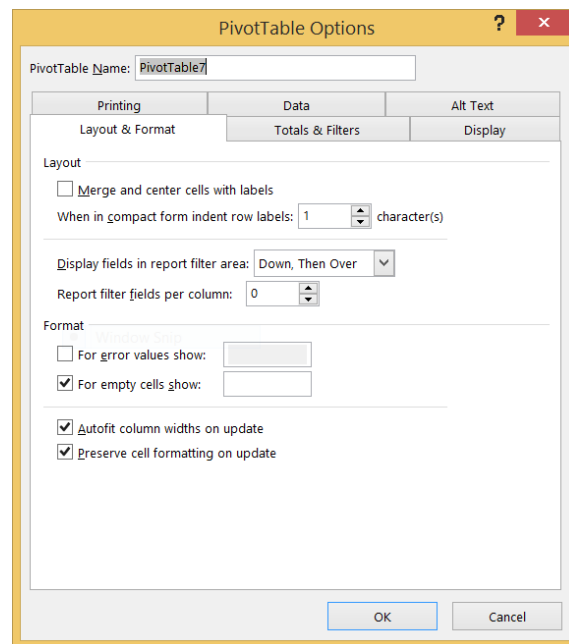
PivotTable Options

?

×

PivotTable Name: PivotTable7

Printing

Data

Alt Text

Layout & Format

Totals & Filters

Display

Layout

Merge and center cells with labels

When in compact form indent row labels: 1 character(s)

Display fields in report filter area: Down, Then Over

Report filter fields per column: 0

Format

Window Snip

For error values show:

For empty cells show:

Autofit column widths on update

Preserve cell formatting on update

OK

Cancel